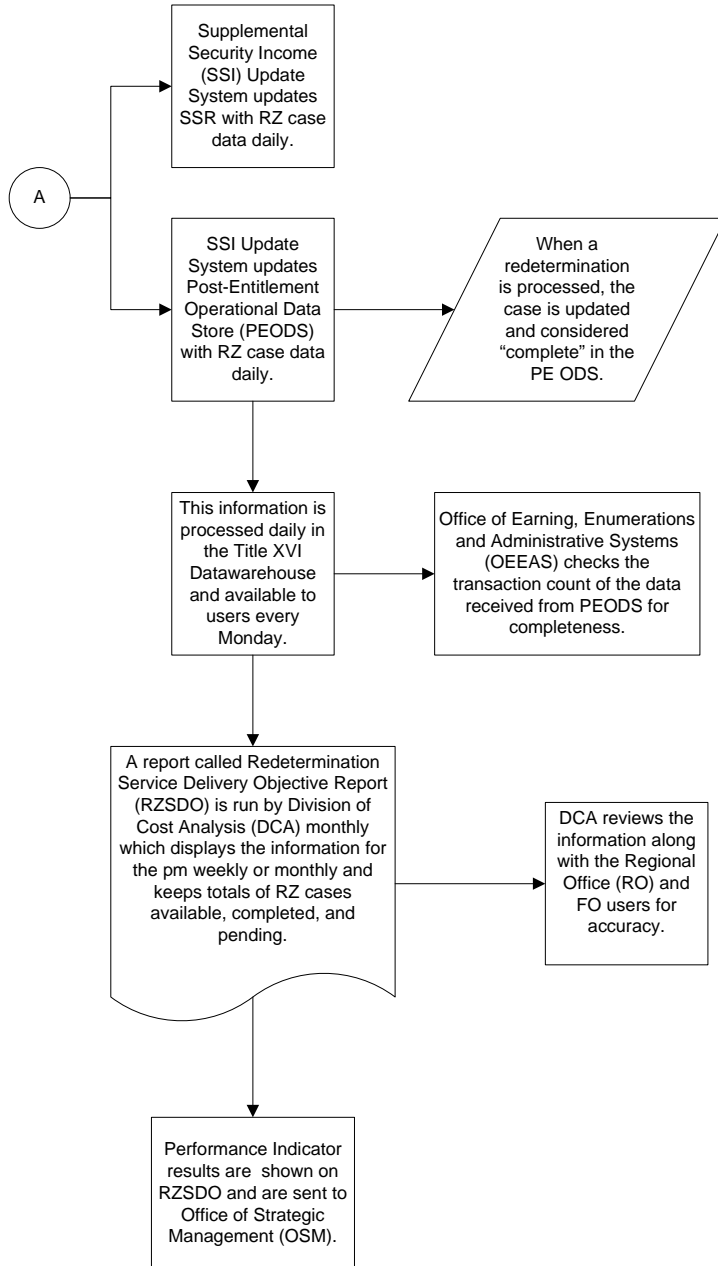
A

Supplemental Security Income (SSI) Update System updates SSR with RZ case data daily.

SSI Update System updates Post-Entitlement Operational Data Store (PEODS) with RZ case data daily.

When a redetermination is processed, the case is updated and considered "complete" in the PE ODS.

This information is processed daily in the Title XVI Datawarehouse and available to users every Monday.

Office of Earning, Enumerations and Administrative Systems (OEEAS) checks the transaction count of the data received from PEODS for completeness.

A report called Redetermination Service Delivery Objective Report (RZSDO) is run by Division of Cost Analysis (DCA) monthly which displays the information for the pm weekly or monthly and keeps totals of RZ cases available, completed, and pending.

DCA reviews the information along with the Regional Office (RO) and FO users for accuracy.

Performance Indicator results are shown on RZSDO and are sent to Office of Strategic Management (OSM).